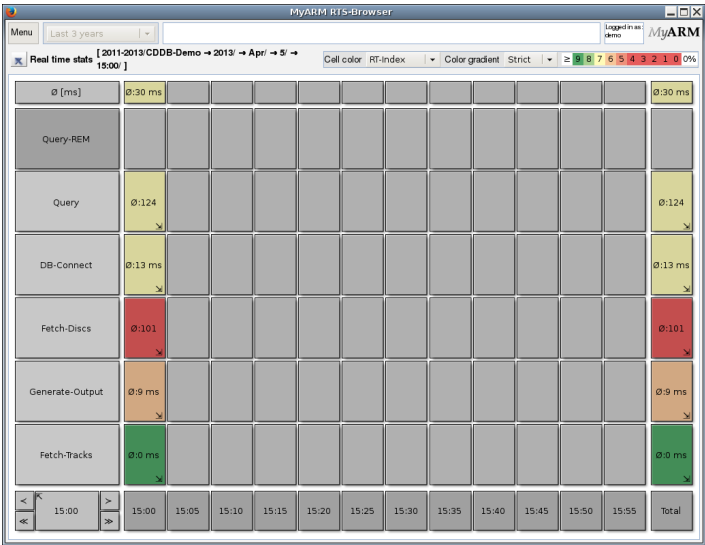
MyARM RTS-Browser

Menu Last 3 years

Logged in as: demo MyARM

Real time stats [ 2011-2013/CDDB-Demo → 2013/ → Apr/ → 5/ → 15:00/ ]

Cell color RT-Index Color gradient Strict ≥ 9 8 7 6 5 4 3 2 1 0 0%

| Ø [ms] | Ø:30 ms | | | | | | | | | | | | Ø:30 ms |
|---|---|---|---|---|---|---|---|---|---|---|---|---|---|
| Query-REM | | | | | | | | | | | | | |
| Query | Ø:124 | | | | | | | | | | | | Ø:124 |
| DB-Connect | Ø:13 ms | | | | | | | | | | | | Ø:13 ms |
| Fetch-Discs | Ø:101 | | | | | | | | | | | | Ø:101 |
| Generate-Output | Ø:9 ms | | | | | | | | | | | | Ø:9 ms |
| Fetch-Tracks | Ø:0 ms | | | | | | | | | | | | Ø:0 ms |
| < ≪ 15:00 > ≫ | 15:00 | 15:05 | 15:10 | 15:15 | 15:20 | 15:25 | 15:30 | 15:35 | 15:40 | 15:45 | 15:50 | 15:55 | Total |